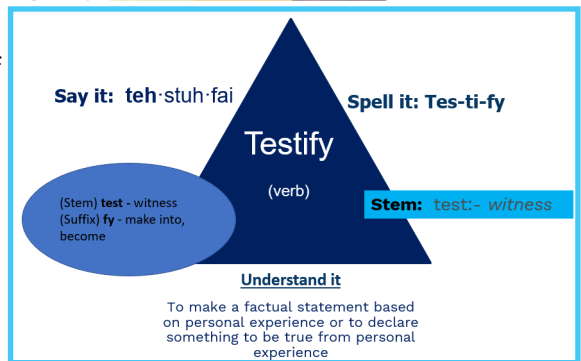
Say it: teh·stuh·fai

Spell it: Tes-ti-fy

Testify

(verb)

(Stem) **test** - witness
(Suffix) **fy** - make into, become

Stem: test:- *witness*

Understand it

To make a factual statement based on personal experience or to declare something to be true from personal experience